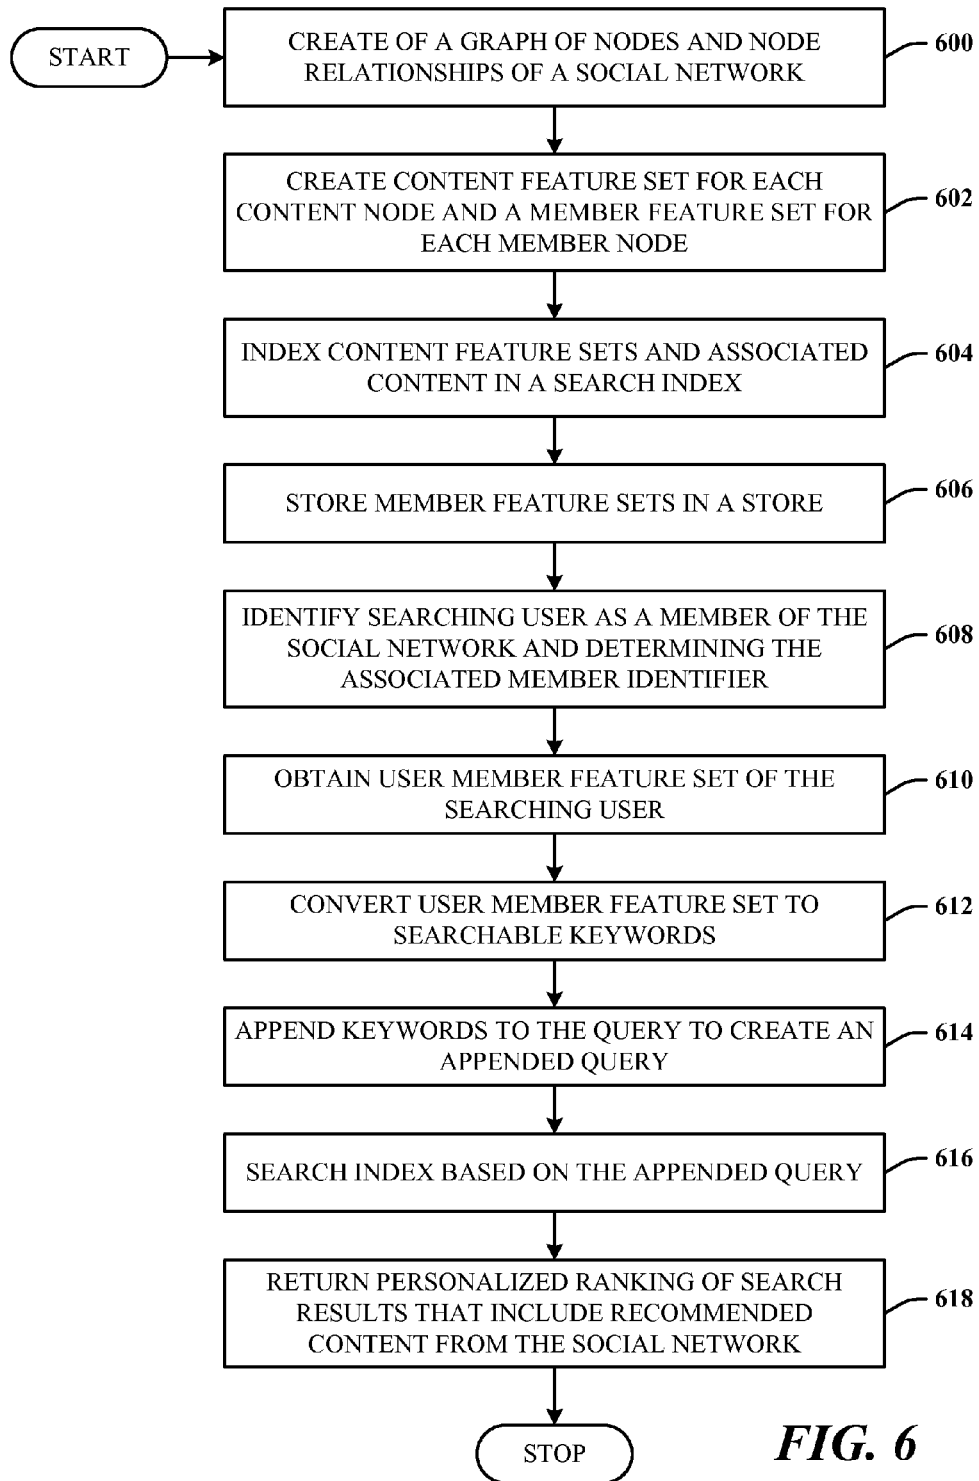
START

CREATE OF A GRAPH OF NODES AND NODE RELATIONSHIPS OF A SOCIAL NETWORK

600

CREATE CONTENT FEATURE SET FOR EACH CONTENT NODE AND A MEMBER FEATURE SET FOR EACH MEMBER NODE

602

INDEX CONTENT FEATURE SETS AND ASSOCIATED CONTENT IN A SEARCH INDEX

604

STORE MEMBER FEATURE SETS IN A STORE

606

IDENTIFY SEARCHING USER AS A MEMBER OF THE SOCIAL NETWORK AND DETERMINING THE ASSOCIATED MEMBER IDENTIFIER

608

OBTAIN USER MEMBER FEATURE SET OF THE SEARCHING USER

610

CONVERT USER MEMBER FEATURE SET TO SEARCHABLE KEYWORDS

612

APPEND KEYWORDS TO THE QUERY TO CREATE AN APPENDED QUERY

614

SEARCH INDEX BASED ON THE APPENDED QUERY

616

RETURN PERSONALIZED RANKING OF SEARCH RESULTS THAT INCLUDE RECOMMENDED CONTENT FROM THE SOCIAL NETWORK

618

STOP

FIG. 6